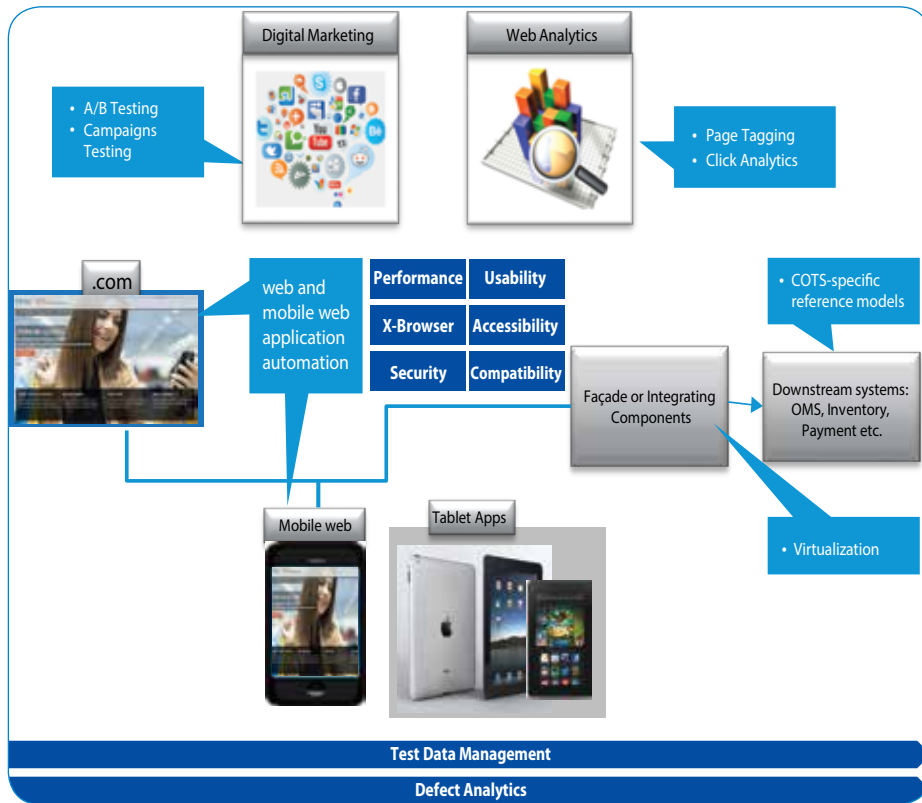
Digital Marketing

Web Analytics

• A/B Testing
• Campaigns Testing

• Page Tagging
• Click Analytics

.com

web and mobile web application automation

| Performance | Usability |
|---|---|
| X-Browser | Accessibility |
| Security | Compatibility |

• COTS-specific reference models

Façade or Integrating Components

Downstream systems: OMS, Inventory, Payment etc.

• Virtualization

Mobile web

Tablet Apps

Test Data Management

Defect Analytics